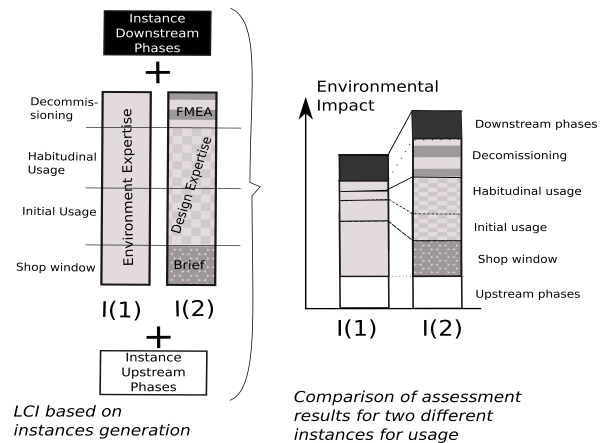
Instance Downstream Phases

+

Decommissioning

Habitudinal Usage

Initial Usage

Shop window

Environment Expertise

FMEA

Design Expertise

Brief

I(1) I(2)

+

Instance Upstream Phases

LCI based on instances generation

Environmental Impact

Downstream phases

Decomissioning

Habitudinal usage

Initial usage

Shop window

Upstream phases

I(1) I(2)

Comparison of assessment results for two different instances for usage